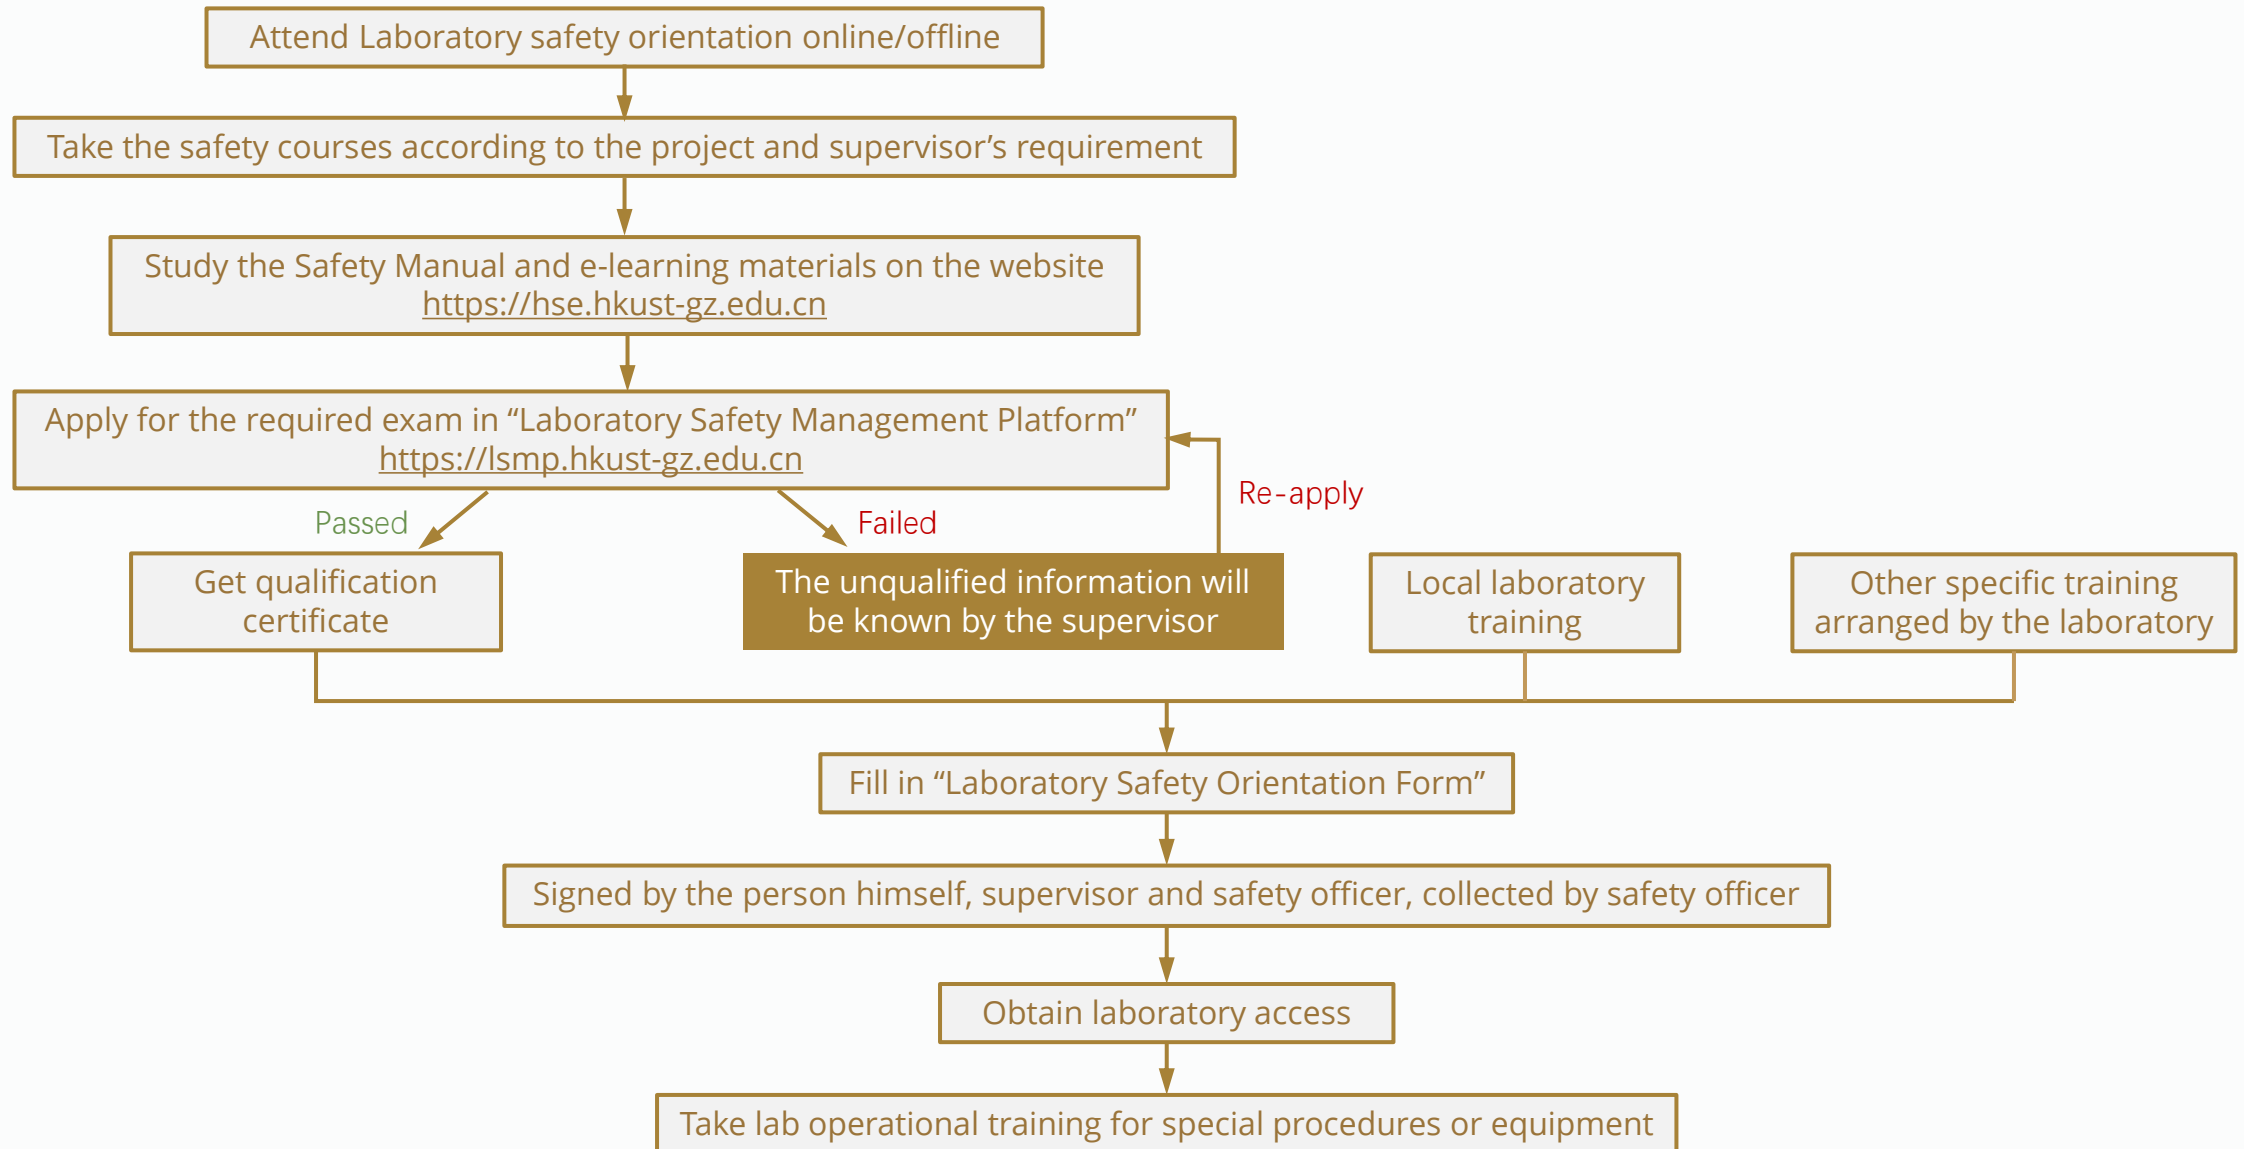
Attend Laboratory safety orientation online/offline

Take the safety courses according to the project and supervisor’s requirement

Study the Safety Manual and e-learning materials on the website https://hse.hkust-gz.edu.cn

Apply for the required exam in “Laboratory Safety Management Platform” https://lsmp.hkust-gz.edu.cn

Re-apply

Passed

Failed

Get qualification certificate

The unqualified information will be known by the supervisor

Local laboratory training

Other specific training arranged by the laboratory

Fill in “Laboratory Safety Orientation Form”

Signed by the person himself, supervisor and safety officer, collected by safety officer

Obtain laboratory access

Take lab operational training for special procedures or equipment